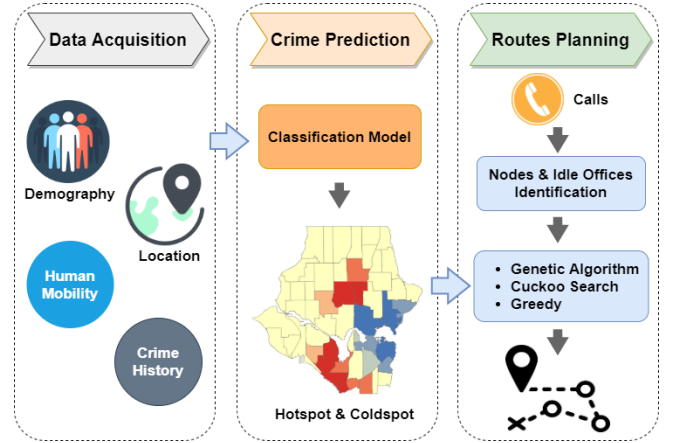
Data Acquisition

Demography

Location

Human Mobility

Crime History

Crime Prediction

Classification Model

Hotspot & Coldspot

Routes Planning

Calls

Nodes & Idle Offices Identification

- Genetic Algorithm
- Cuckoo Search
- Greedy